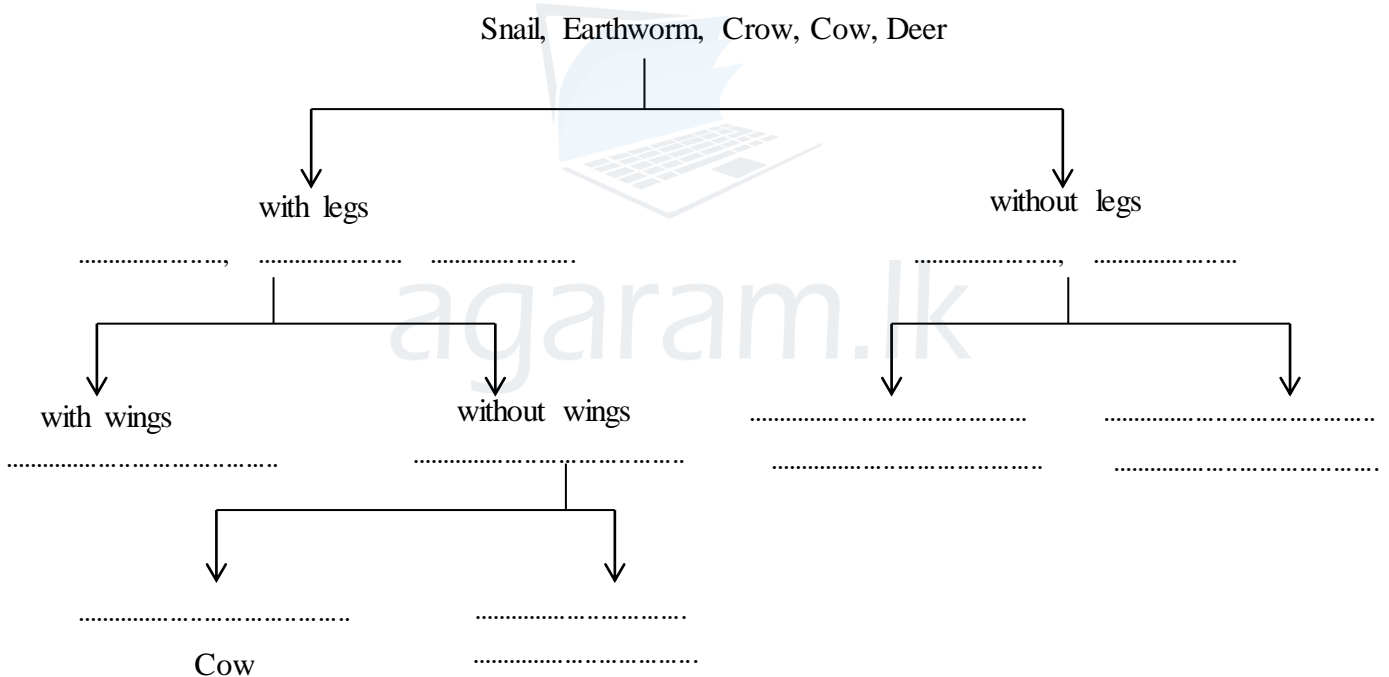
Snail, Earthworm, Crow, Cow, Deer

with legs

......................, ...................... ......................

without legs

......................, ......................

with wings

........................................

without wings

........................................

........................................

........................................

........................................

........................................

........................................

Cow

..................................

..................................

agaram.lk